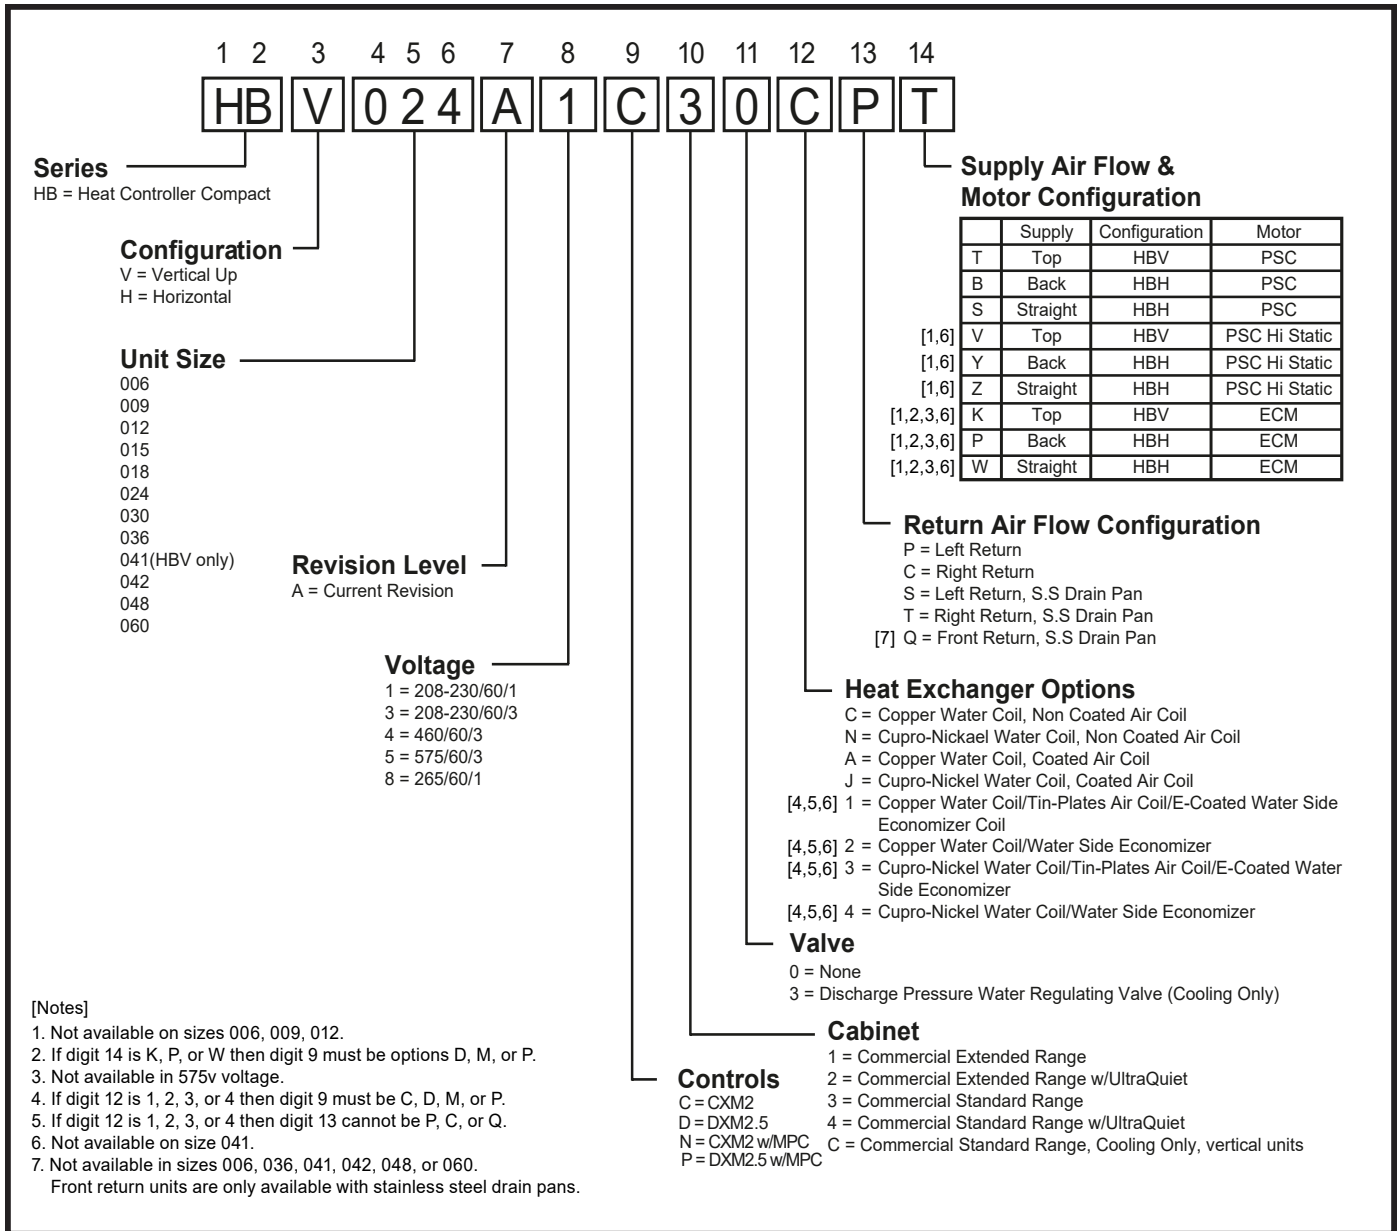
1 2 3 4 5 6 7 8 9 10 11 12 13 14

HB V 0 2 4 A 1 C 3 0 C P T

**Series**
HB = Heat Controller Compact

**Configuration**
V = Vertical Up
H = Horizontal

**Unit Size**
006
009
012
015
018
024
030
036
041(HBV only)
042
048
060

**Revision Level**
A = Current Revision

**Voltage**
1 = 208-230/60/1
3 = 208-230/60/3
4 = 460/60/3
5 = 575/60/3
8 = 265/60/1

**Supply Air Flow & Motor Configuration**

| | | Supply | Configuration | Motor |
|---|---|---|---|---|
| | T | Top | HBV | PSC |
| | B | Back | HBH | PSC |
| | S | Straight | HBH | PSC |
| [1,6] | V | Top | HBV | PSC Hi Static |
| [1,6] | Y | Back | HBH | PSC Hi Static |
| [1,6] | Z | Straight | HBH | PSC Hi Static |
| [1,2,3,6] | K | Top | HBV | ECM |
| [1,2,3,6] | P | Back | HBH | ECM |
| [1,2,3,6] | W | Straight | HBH | ECM |

**Return Air Flow Configuration**
P = Left Return
C = Right Return
S = Left Return, S.S Drain Pan
T = Right Return, S.S Drain Pan
[7] Q = Front Return, S.S Drain Pan

**Heat Exchanger Options**
C = Copper Water Coil, Non Coated Air Coil
N = Cupro-Nickael Water Coil, Non Coated Air Coil
A = Copper Water Coil, Coated Air Coil
J = Cupro-Nickel Water Coil, Coated Air Coil
[4,5,6] 1 = Copper Water Coil/Tin-Plates Air Coil/E-Coated Water Side Economizer Coil
[4,5,6] 2 = Copper Water Coil/Water Side Economizer
[4,5,6] 3 = Cupro-Nickel Water Coil/Tin-Plates Air Coil/E-Coated Water Side Economizer
[4,5,6] 4 = Cupro-Nickel Water Coil/Water Side Economizer

**Valve**
0 = None
3 = Discharge Pressure Water Regulating Valve (Cooling Only)

**Cabinet**
1 = Commercial Extended Range
2 = Commercial Extended Range w/UltraQuiet
3 = Commercial Standard Range
4 = Commercial Standard Range w/UltraQuiet
C = Commercial Standard Range, Cooling Only, vertical units

**Controls**
C = CXM2
D = DXM2.5
N = CXM2 w/MPC
P = DXM2.5 w/MPC

[Notes]
1. Not available on sizes 006, 009, 012.
2. If digit 14 is K, P, or W then digit 9 must be options D, M, or P.
3. Not available in 575v voltage.
4. If digit 12 is 1, 2, 3, or 4 then digit 9 must be C, D, M, or P.
5. If digit 12 is 1, 2, 3, or 4 then digit 13 cannot be P, C, or Q.
6. Not available on size 041.
7. Not available in sizes 006, 036, 041, 042, 048, or 060.
Front return units are only available with stainless steel drain pans.